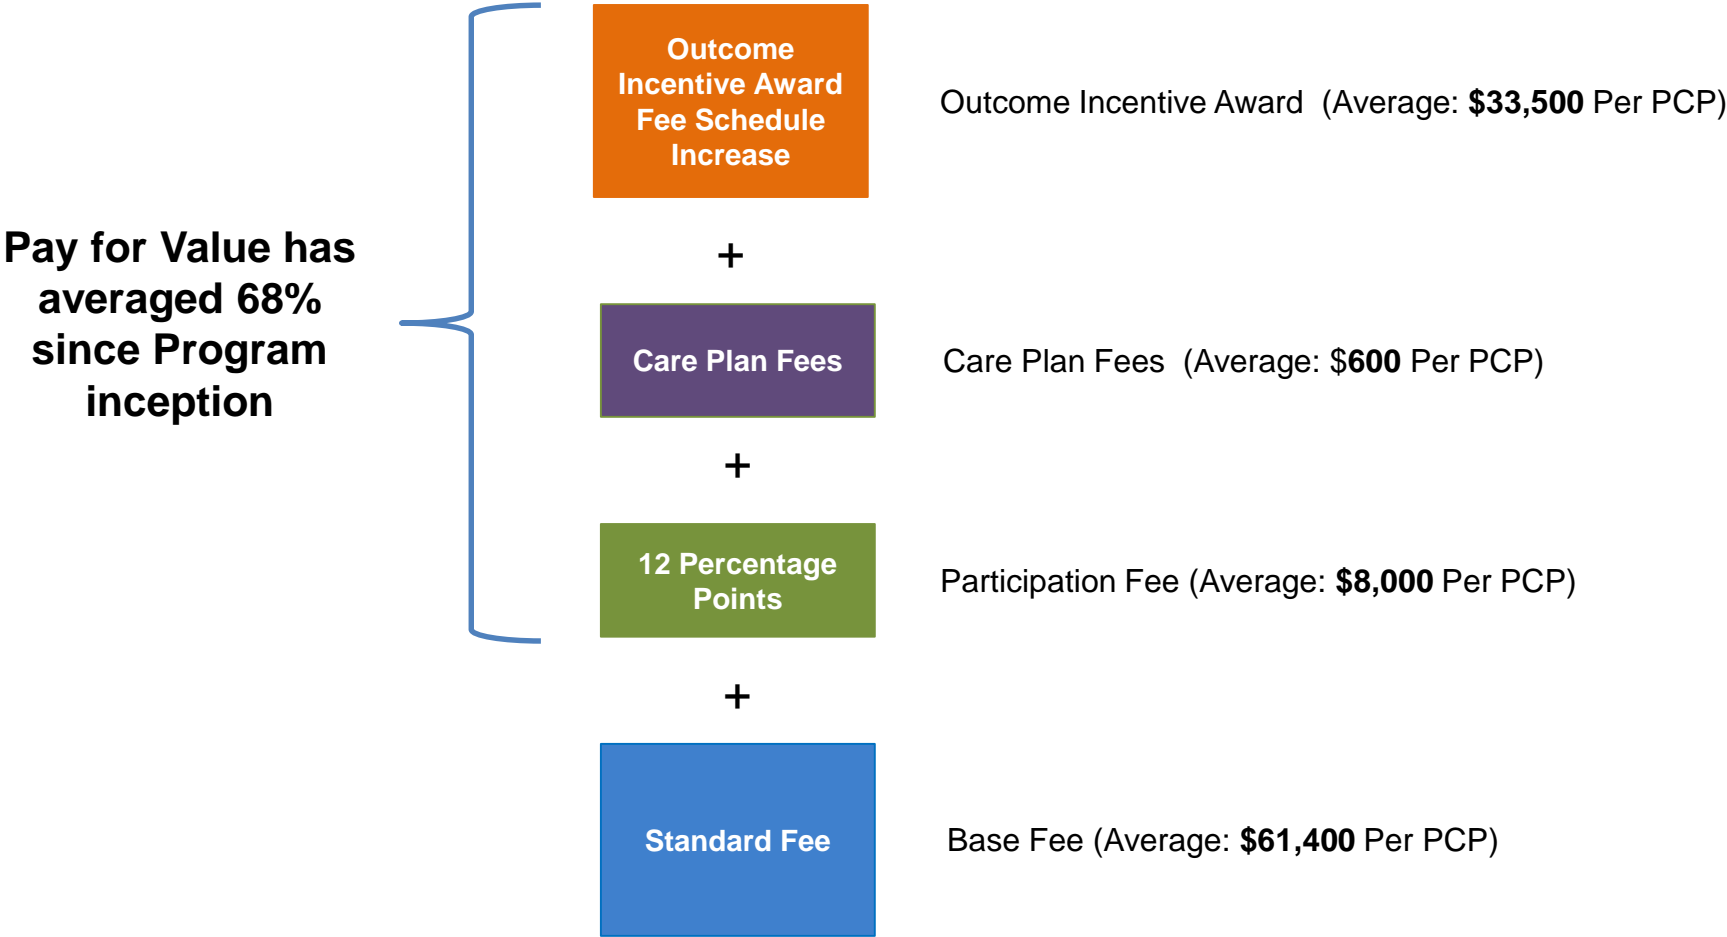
Pay for Value has averaged 68% since Program inception

Outcome Incentive Award Fee Schedule Increase

Outcome Incentive Award (Average: **$33,500** Per PCP)

+

Care Plan Fees

Care Plan Fees (Average: $**600** Per PCP)

+

12 Percentage Points

Participation Fee (Average: **$8,000** Per PCP)

+

Standard Fee

Base Fee (Average: **$61,400** Per PCP)